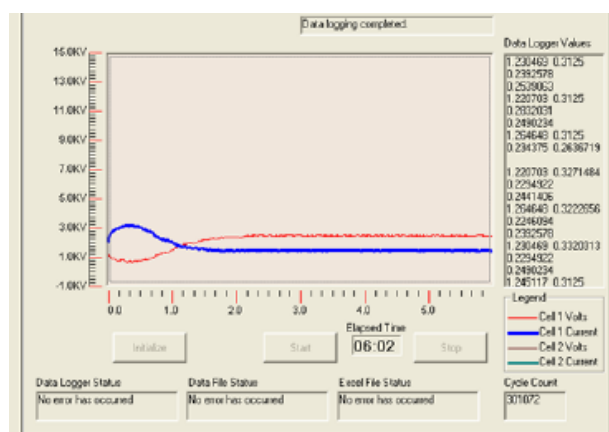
Data logging completed

15.0KV
13.0KV
11.0KV
9.0KV
7.0KV
5.0KV
3.0KV
1.0KV
-1.0KV

0.0 1.0 2.0 3.0 4.0 5.0

Elapsed Time
06:02

Initialize
Start
Stop

Data Logger Values
1.230469 0.3125
0.2392578
0.2539063
1.220703 0.3125
0.2832031
0.2490234
1.264648 0.3125
0.234375 0.2636719

1.220703 0.3271484
0.2294922
0.2441406
1.264648 0.3222656
0.2246094
0.2392578
1.230469 0.3320313
0.2294922
0.2490234
1.245117 0.3125

Legend
Cell 1 Volts
Cell 1 Current
Cell 2 Volts
Cell 2 Current

Data Logger Status
No error has occured

Data File Status
No error has occured

Excel File Status
No error has occured

Cycle Count
301072